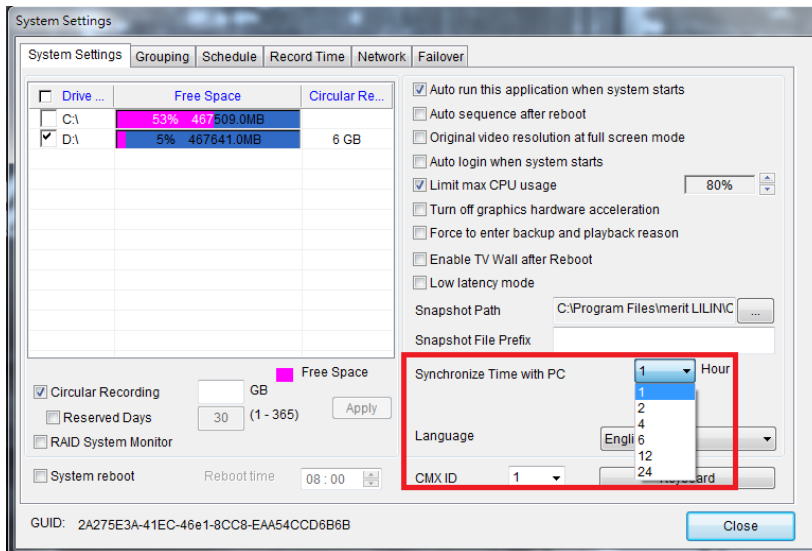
System Settings

System Settings | Grouping | Schedule | Record Time | Network | Failover

| Drive ... | Free Space | Circular Re... |
|---|---|---|
| C:\ | 53% 467509.0MB | |
| D:\ | 5% 467641.0MB | 6 GB |

Free Space

Circular Recording GB

Reserved Days 30 (1 - 365) Apply

RAID System Monitor

System reboot Reboot time 08 : 00

Auto run this application when system starts
Auto sequence after reboot
Original video resolution at full screen mode
Auto login when system starts
Limit max CPU usage 80%
Turn off graphics hardware acceleration
Force to enter backup and playback reason
Enable TV Wall after Reboot
Low latency mode

Snapshot Path C:\Program Files\merit LILIN\C ...
Snapshot File Prefix

Synchronize Time with PC 1 Hour
1
2
4
6
12
24

Language Engli

CMX ID 1 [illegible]board

GUID: 2A275E3A-41EC-46e1-8CC8-EAA54CCD6B6B

Close